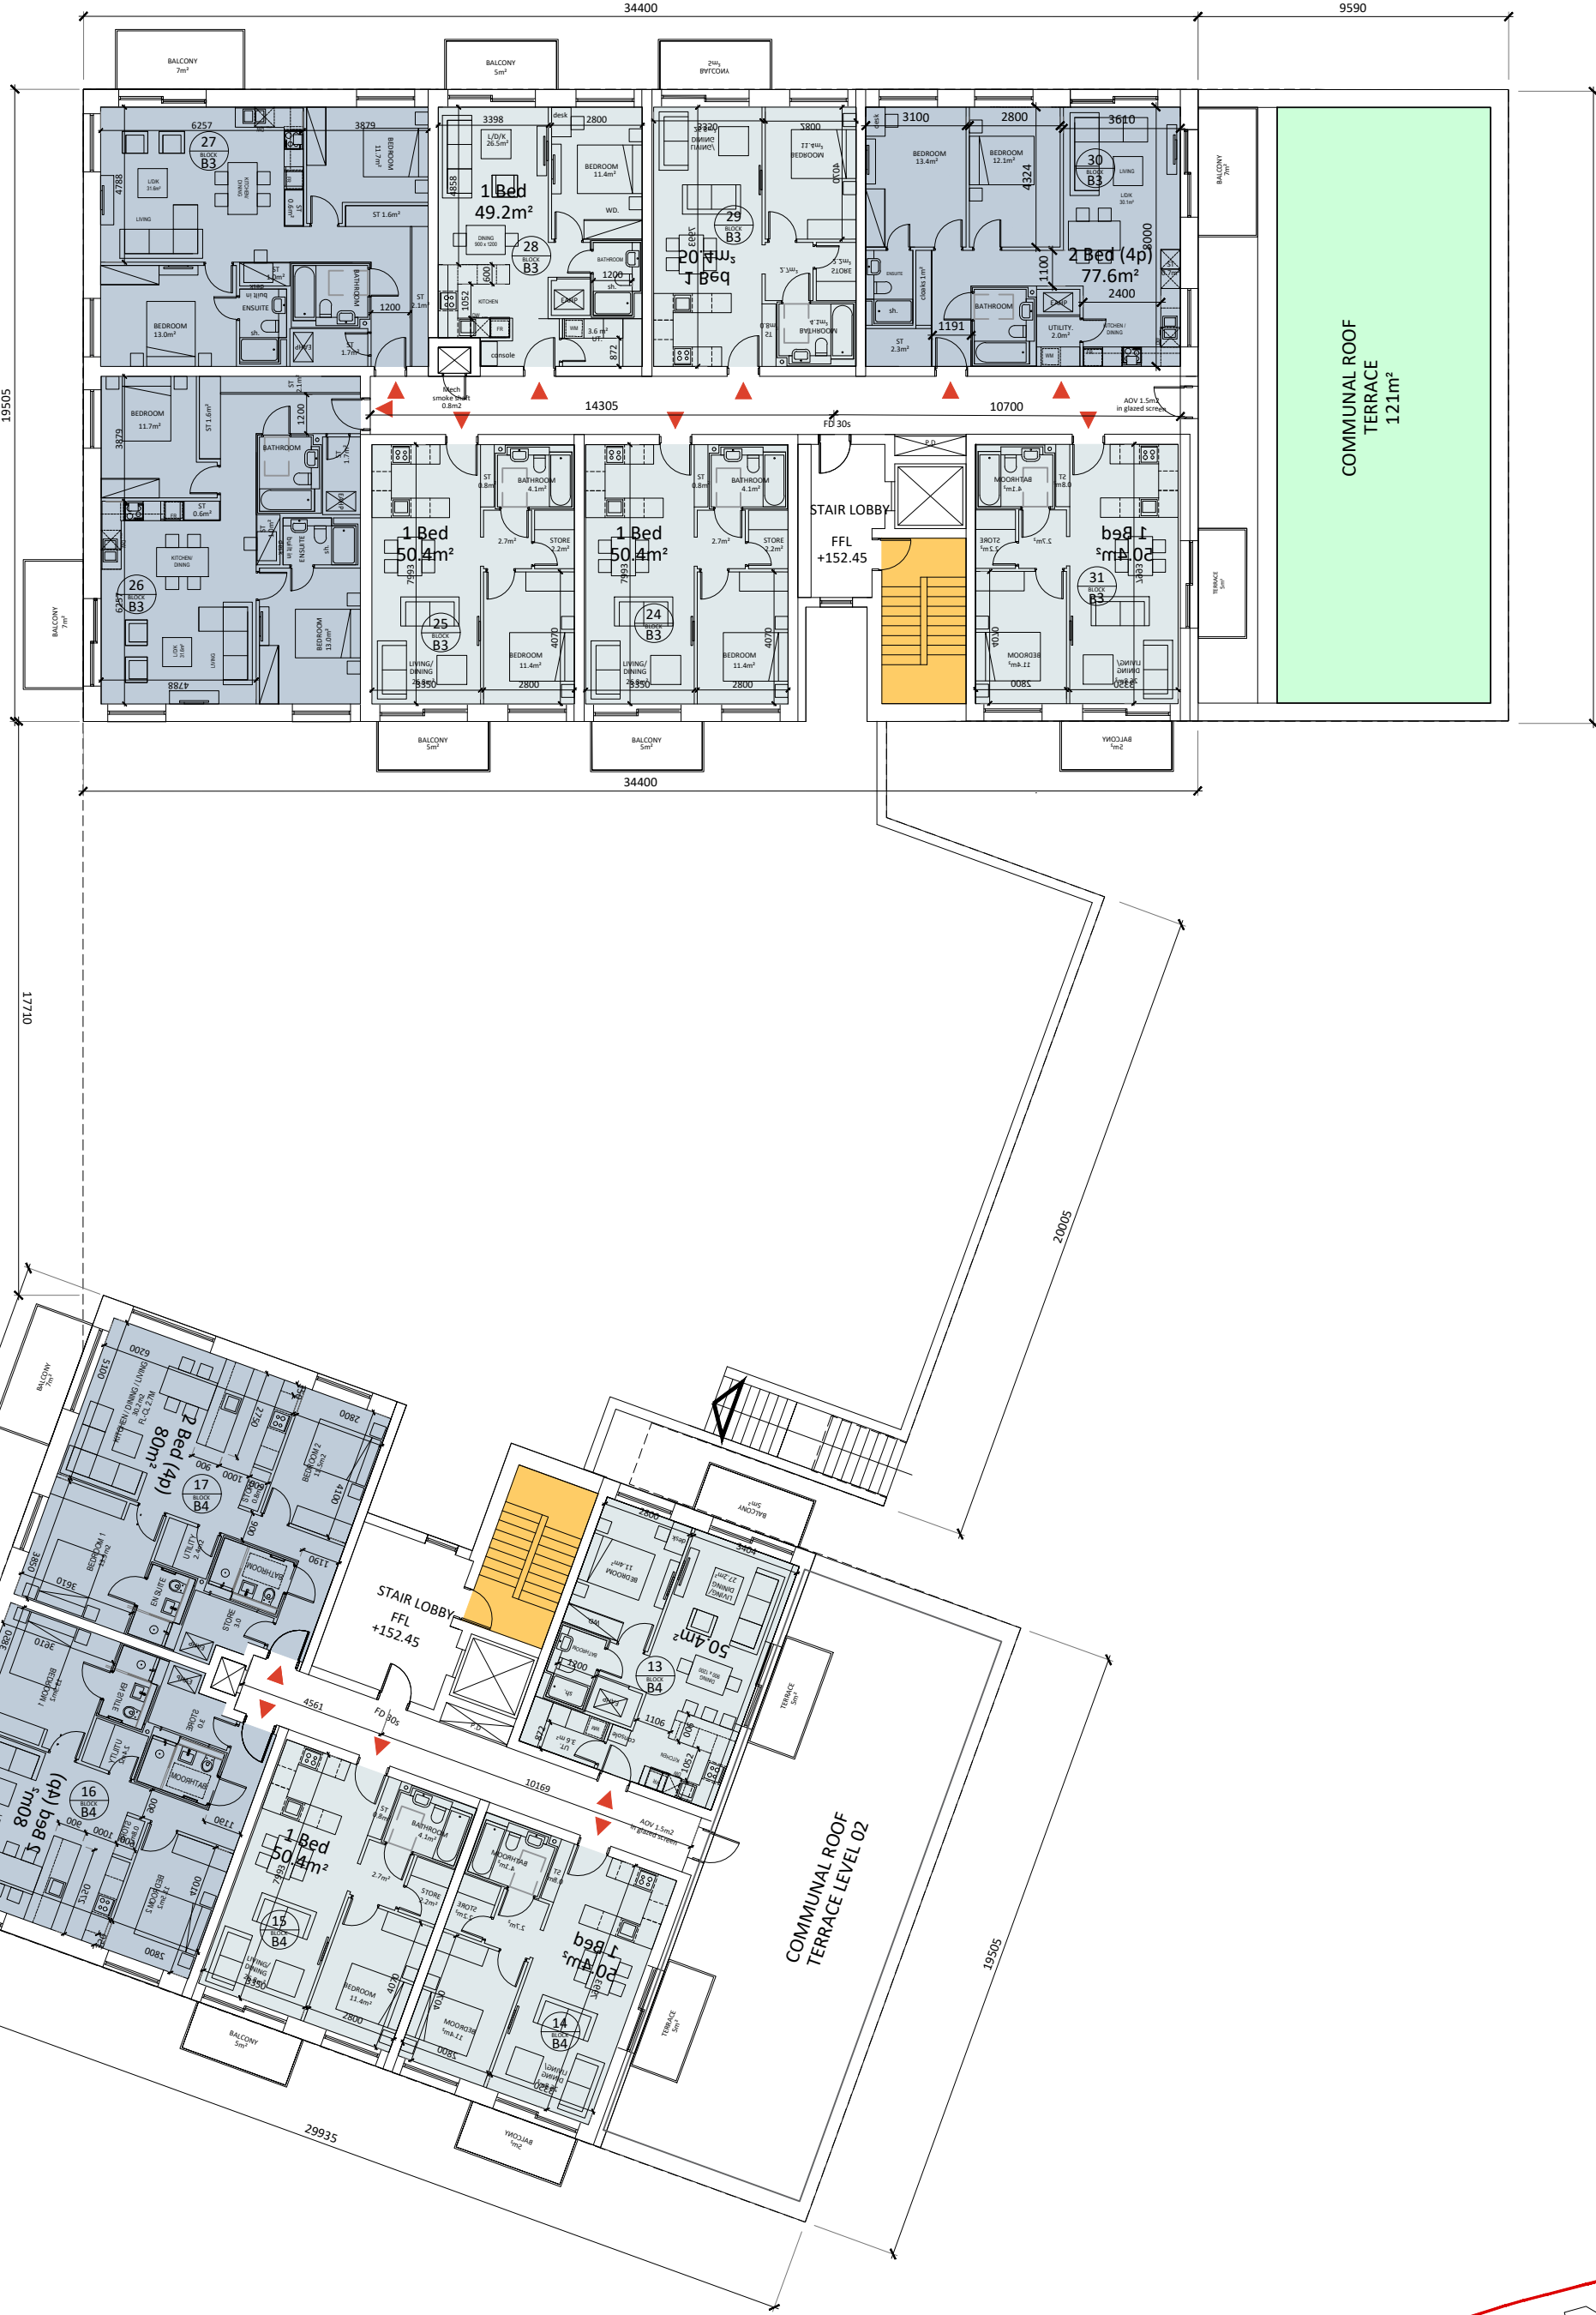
34400
9590
BALCONY 7m²
BALCONY 5m²
BALCONY 5m²
6257
3879
27 BLOCK B3
4788
LDK 31.6m²
LIVING
BEDROOM 11.7m²
ST 1.6m²
ST 0.6m²
ENSUITE
BATHROOM
BEDROOM 13.0m²
1200
ST 2.1m²
ST 1.7m²
3398
2800
desk
L/D/K 26.5m²
BEDROOM 11.4m²
4858
1 Bed
49.2m²
WD.
DINING 800 x 1200
28 BLOCK B3
BATHROOM
1200
sh.
600
1052
KITCHEN
FR
WM
3.6 m²
UT
872
console
3320
2800
DINING
BEDROOM 11.4m²
4070
29 BLOCK B3
1 Bed
50.4m²
2.7m²
STORE 2.2m²
BATHROOM 4.1m²
ST 0.8m²
3100
2800
3610
desk
BEDROOM 13.4m²
BEDROOM 12.1m²
4324
30 BLOCK B3
LIVING
LDK 30.1m²
8000
2 Bed (4p)
77.6m²
1100
2400
ENSUITE
cloaks 1m²
sh.
ST 2.3m²
1191
BATHROOM
UTILITY 2.0m²
KITCHEN / DINING
WM
BALCONY 7m²
COMMUNAL ROOF TERRACE 121m²
19505
Mech smoke shaft 0.8m2
14305
10700
AOV 1.5m2 in glazed screen
FD 30s
BEDROOM 11.7m²
3879
ST 1.6m²
1200
ST 2.1m²
1.7m²
BATHROOM
ST 0.6m²
ENSUITE
KITCHEN/ DINING
26 BLOCK B3
6257
LDK 31.6m²
LIVING
BEDROOM 13.0m²
4788
BALCONY 7m²
ST 0.8m
BATHROOM 4.1m²
1 Bed
50.4m²
2.7m²
STORE 2.2m²
7993
25 BLOCK B3
LIVING/ DINING
3350
BEDROOM 11.4m²
4070
2800
ST 0.8m
BATHROOM 4.1m²
1 Bed
50.4m²
2.7m²
STORE 2.2m²
7993
24 BLOCK B3
LIVING/ DINING
3350
BEDROOM 11.4m²
4070
2800
STAIR LOBBY
FFL +152.45
P.D
BATHROOM 4.1m²
ST 0.8m
STORE 2.2m²
2.7m²
1 Bed
50.4m²
31 BLOCK B3
7993
4070
BEDROOM 11.4m²
2800
LIVING/ DINING
3350
TERRACE 5m²
BALCONY 5m²
BALCONY 5m²
BALCONY 5m²
34400
17710
20005
BALCONY 7m²
6200
5100
KITCHEN / DINING / LIVING 30.2m2 FL-CL 2.7M
2 Bed (4p)
80m²
2750
2800
BEDROOM 2 11.5m2
4100
17 BLOCK B4
900
1000
UTILITY 2.4m2
BEDROOM 1
ENSUITE
BATHROOM
STORE 3.0
1190
3850
3610
STAIR LOBBY
FFL +152.45
2800
BEDROOM 11.4m²
LIVING/ DINING 27.2m²
1 Bed
50.4m²
13 BLOCK B4
1200
1106
872
1052
3.6 m²
UT
TERRACE 5m²
BALCONY 5m²
4561
FD 30s
10169
AOV 1.5m2 in glazed screen
3620
3610
BEDROOM 1
EN SUITE
UTILITY
STORE 3.0
BATHROOM
16 BLOCK B4
2 Bed (4p)
80m²
1190
1000
3120
BEDROOM 2
4100
2800
BATHROOM 4.1m²
1 Bed
50.4m²
2.7m²
STORE 2.2m²
7993
15 BLOCK B4
LIVING/ DINING
3350
BEDROOM 11.4m²
4070
2800
BALCONY 5m²
BATHROOM 4.1m²
STORE 2.2m²
2.7m²
1 Bed
50.4m²
BEDROOM 11.4m²
2800
14 BLOCK B4
LIVING/ DINING
3350
TERRACE 5m²
BALCONY 5m²
COMMUNAL ROOF TERRACE LEVEL 02
19505
29935